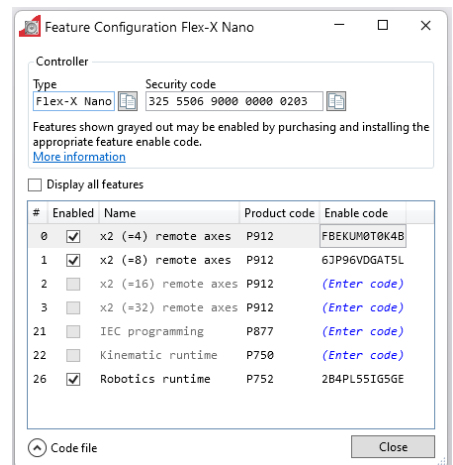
Feature Configuration Flex-X Nano

Controller

Type
Flex-X Nano

Security code
325 5506 9000 0000 0203

Features shown grayed out may be enabled by purchasing and installing the appropriate feature enable code.
More information

Display all features

| # | Enabled | Name | Product code | Enable code |
|---|---|---|---|---|
| 0 | ✓ | x2 (=4) remote axes | P912 | FBEKUM0T0K4B |
| 1 | ✓ | x2 (=8) remote axes | P912 | 6JP96VDGAT5L |
| 2 | | x2 (=16) remote axes | P912 | (Enter code) |
| 3 | | x2 (=32) remote axes | P912 | (Enter code) |
| 21 | | IEC programming | P877 | (Enter code) |
| 22 | | Kinematic runtime | P750 | (Enter code) |
| 26 | ✓ | Robotics runtime | P752 | 2B4PL55IG5GE |

Code file

Close